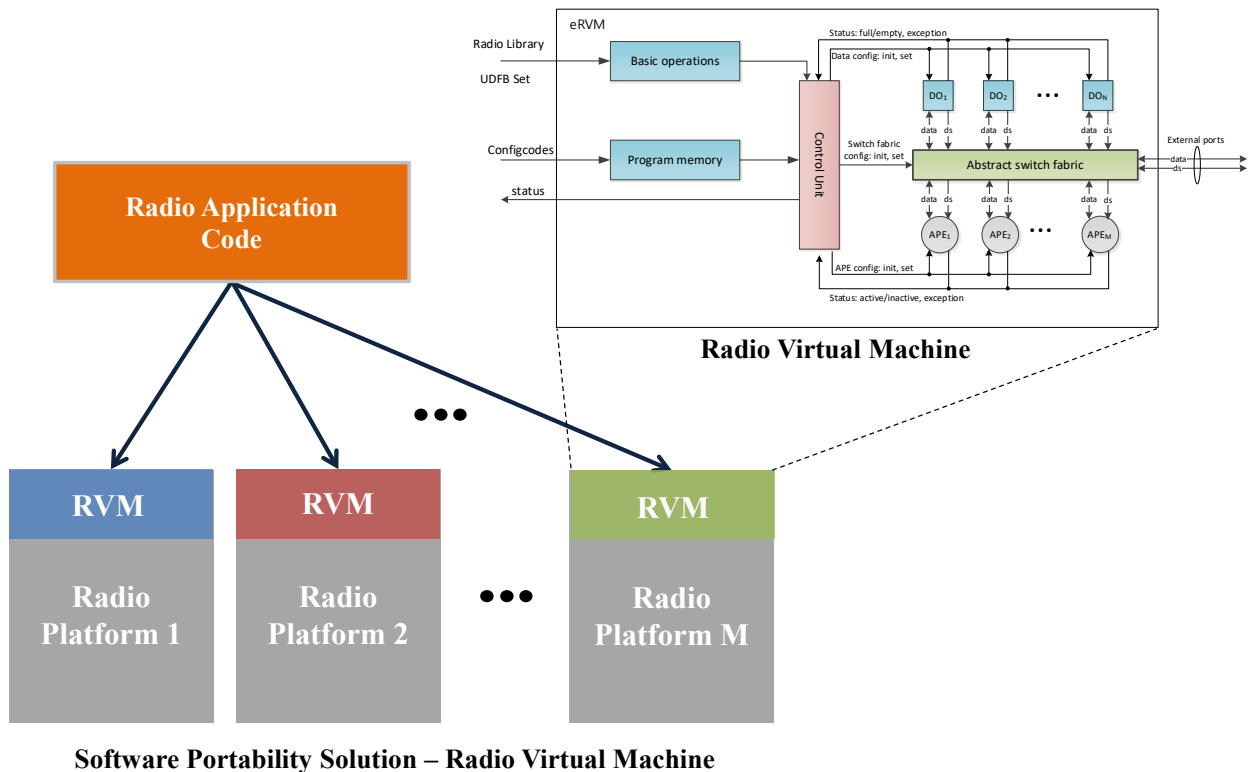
eRVM

Radio Library

UDFB Set

Basic operations

Status: full/empty, exception

Data config: init, set

$DO_1$

$DO_2$

...

$DO_N$

data ds data ds data ds

Configcodes

Program memory

Control Unit

Switch fabric config: init, set

Abstract switch fabric

External ports

data

ds

status

data ds data ds data ds

$APE_1$

$APE_2$

...

$APE_M$

APE config: init, set

Status: active/inactive, exception

Radio Virtual Machine

Radio Application Code

RVM

Radio Platform 1

RVM

Radio Platform 2

RVM

Radio Platform M

Software Portability Solution – Radio Virtual Machine